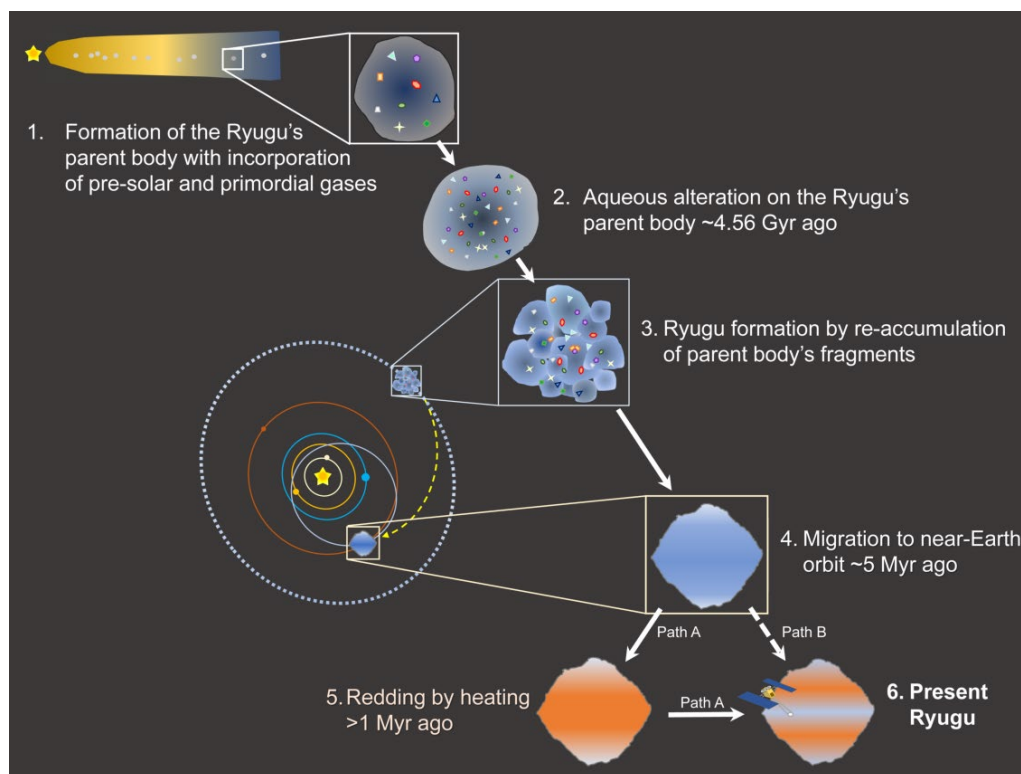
1. Formation of the Ryugu's parent body with incorporation of pre-solar and primordial gases

2. Aqueous alteration on the Ryugu's parent body ~4.56 Gyr ago

3. Ryugu formation by re-accumulation of parent body's fragments

4. Migration to near-Earth orbit ~5 Myr ago

Path A

Path B

5. Redding by heating >1 Myr ago

Path A

6. Present Ryugu